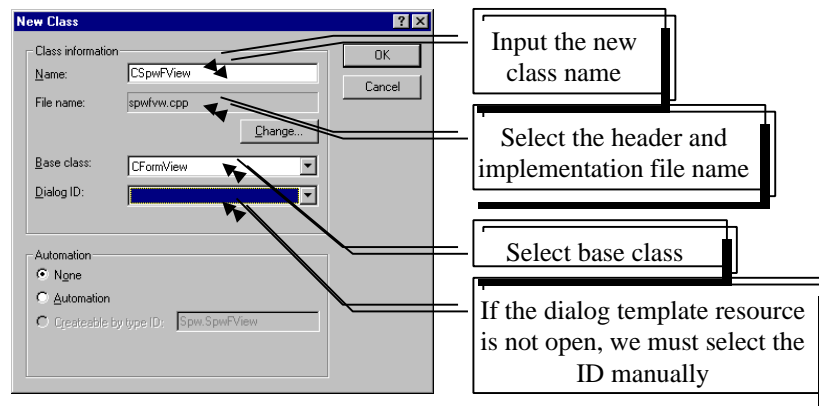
New Class

Class information

Name: CSpwFView

File name: spwfvw.cpp

Change...

Base class: CFormView

Dialog ID:

OK

Cancel

Automation

None

Automation

Createable by type ID: Spw.SpwFView

Input the new class name

Select the header and implementation file name

Select base class

If the dialog template resource is not open, we must select the ID manually